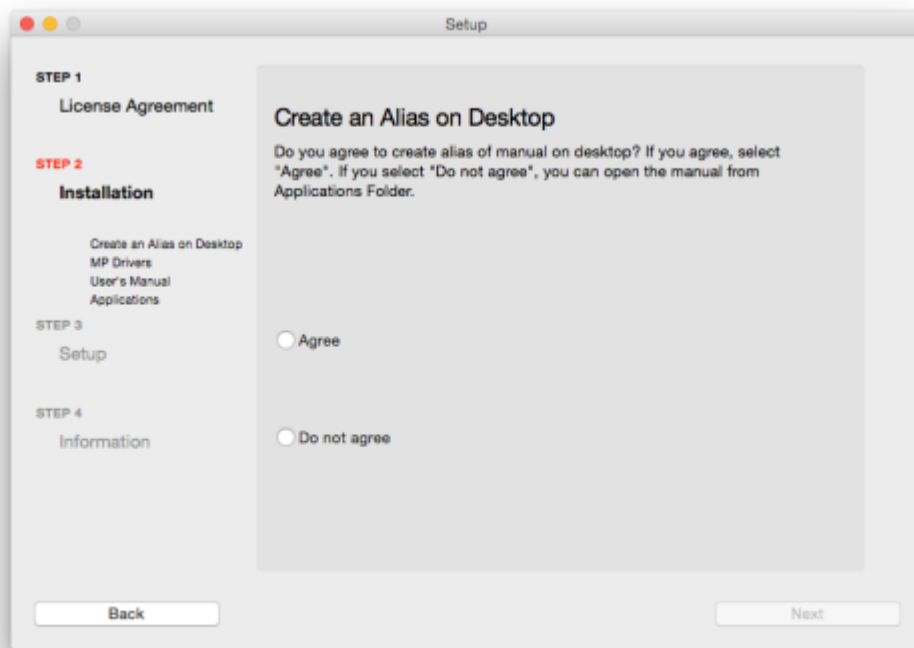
Setup

STEP 1
License Agreement

STEP 2
Installation

Create an Alias on Desktop
MP Drivers
User's Manual
Applications

STEP 3
Setup

STEP 4
Information

Create an Alias on Desktop

Do you agree to create alias of manual on desktop? If you agree, select "Agree". If you select "Do not agree", you can open the manual from Applications Folder.

Agree

Do not agree

Back

Next